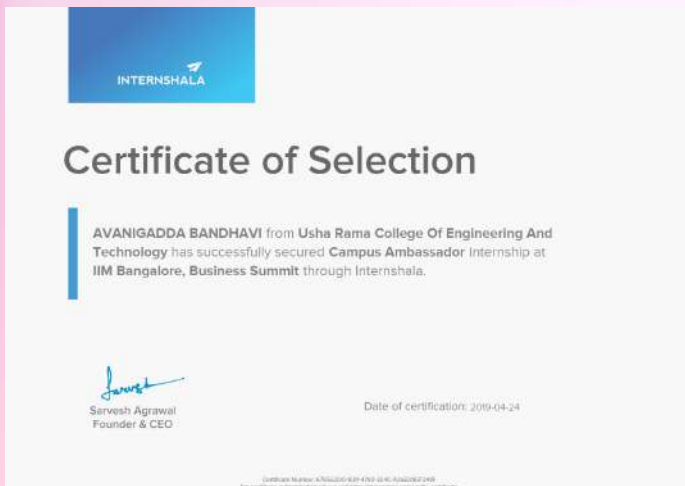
INTERNSHALA

Certificate of Selection

AVANIGADDA BANDHAVI from Usha Rama College Of Engineering And Technology has successfully secured Campus Ambassador Internship at IIM Bangalore, Business Summit through Internshala.

Sarvesh

Sarvesh Agrawal
Founder & CEO

Date of certification: 2019-04-24

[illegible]